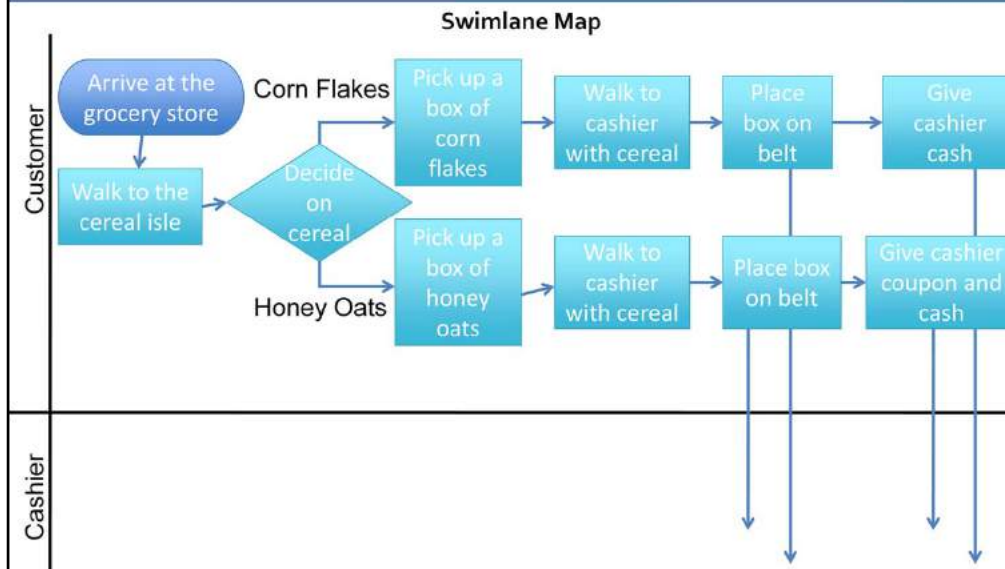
Swimlane Map

Customer

Arrive at the grocery store

Walk to the cereal isle

Decide on cereal

Corn Flakes

Honey Oats

Pick up a box of corn flakes

Walk to cashier with cereal

Place box on belt

Give cashier cash

Pick up a box of honey oats

Walk to cashier with cereal

Place box on belt

Give cashier coupon and cash

Cashier